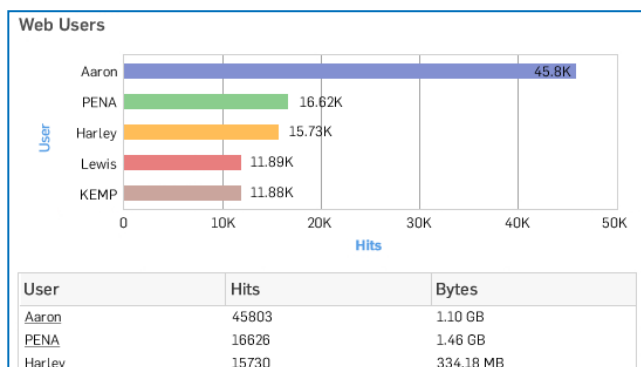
Web Users

User

Aaron 45.8K
PENA 16.62K
Harley 15.73K
Lewis 11.89K
KEMP 11.88K

0 10K 20K 30K 40K 50K

Hits

| User | Hits | Bytes |
|---|---|---|
| Aaron | 45803 | 1.10 GB |
| PENA | 16626 | 1.46 GB |
| Harley | 15730 | 334.18 MB |